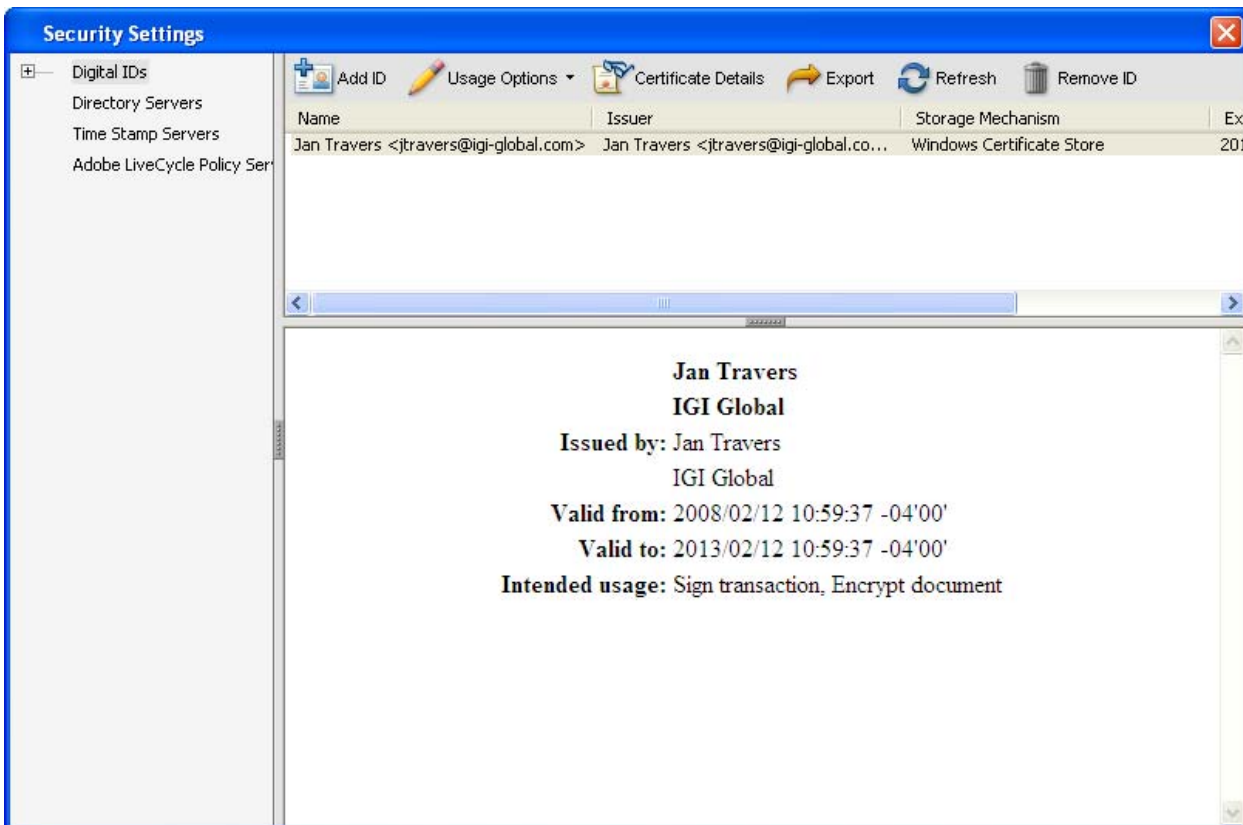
Security Settings

Digital IDs
Directory Servers
Time Stamp Servers
Adobe LiveCycle Policy Ser

Add ID Usage Options Certificate Details Export Refresh Remove ID

| Name | Issuer | Storage Mechanism | Ex |
|---|---|---|---|
| Jan Travers <jtravers@igi-global.com> | Jan Travers <jtravers@igi-global.co... | Windows Certificate Store | 201 |

Jan Travers
IGI Global
Issued by: Jan Travers
IGI Global
Valid from: 2008/02/12 10:59:37 -04'00'
Valid to: 2013/02/12 10:59:37 -04'00'
Intended usage: Sign transaction, Encrypt document